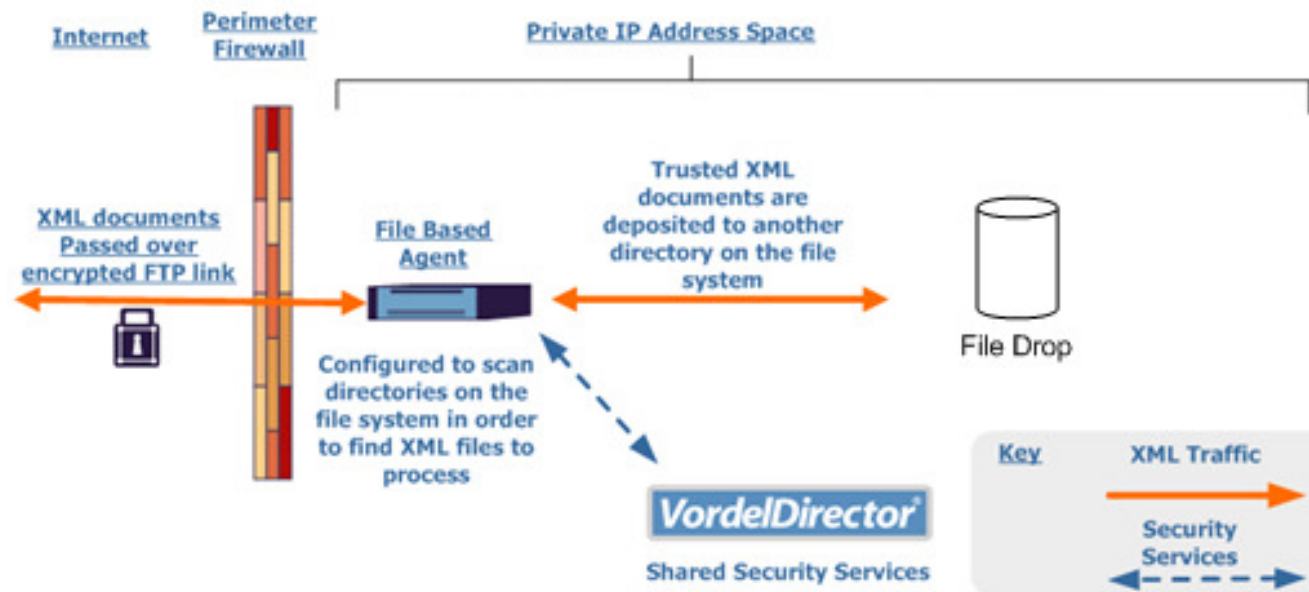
Internet

Perimeter Firewall

Private IP Address Space

XML documents Passed over encrypted FTP link

File Based Agent

Trusted XML documents are deposited to another directory on the file system

File Drop

Configured to scan directories on the file system in order to find XML files to process

VordelDirector®

Shared Security Services

Key

XML Traffic

Security Services